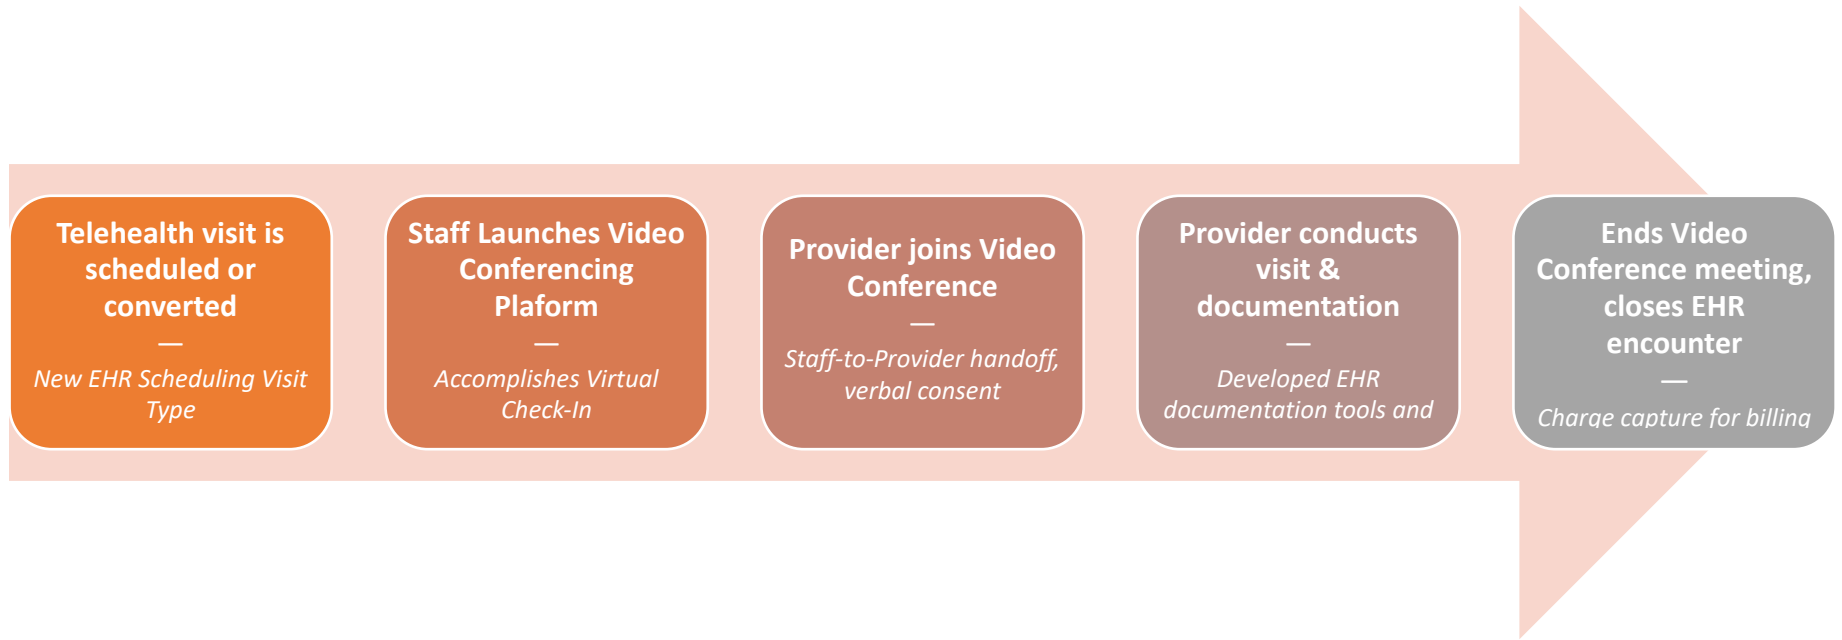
Telehealth visit is scheduled or converted
—
New EHR Scheduling Visit Type

Staff Launches Video Conferencing Plaform
—
Accomplishes Virtual Check-In

Provider joins Video Conference
—
Staff-to-Provider handoff, verbal consent

Provider conducts visit & documentation
—
Developed EHR documentation tools and

Ends Video Conference meeting, closes EHR encounter
—
Charge capture for billing